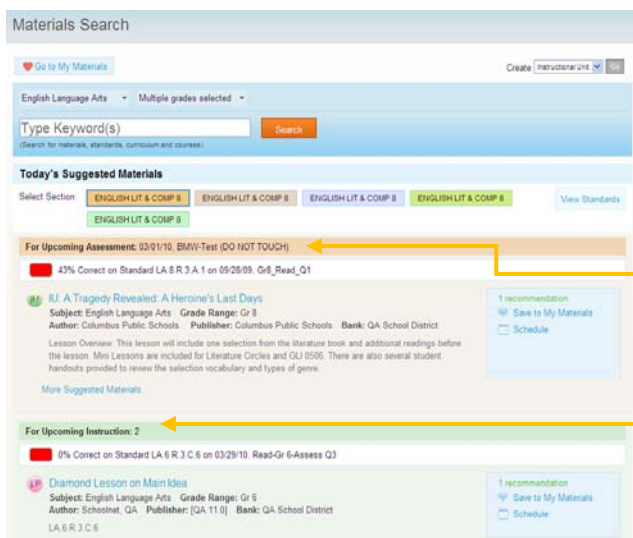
Materials Search

Go to My Materials

Create Instructional Unit Go

English Language Arts Multiple grades selected

Type Keyword(s)

Search

(Search for materials, standards, curriculum and courses)

Today's Suggested Materials

Select Section: ENGLISH LIT & COMP 8 ENGLISH LIT & COMP 8 ENGLISH LIT & COMP 8 ENGLISH LIT & COMP 8 ENGLISH LIT & COMP 8

View Standards

For Upcoming Assessment: 03/01/10, BMW-Test (DO NOT TOUCH)

43% Correct on Standard LA.8.R.3.A.1 on 09/28/09, Gr8_Read_Q1

IU: A Tragedy Revealed: A Heroine's Last Days

Subject: English Language Arts Grade Range: Gr 8

Author: Columbus Public Schools Publisher: Columbus Public Schools Bank: QA School District

Lesson Overview: This lesson will include one selection from the literature book and additional readings before the lesson. Mini Lessons are included for Literature Circles and GLI 0506. There are also several student handouts provided to review the selection vocabulary and types of genre.

1 recommendation

Save to My Materials

Schedule

More Suggested Materials

For Upcoming Instruction: 2

0% Correct on Standard LA.6.R.3.C.6 on 03/29/10, Read-Gr 6-Assess Q3

Diamond Lesson on Main Idea

Subject: English Language Arts Grade Range: Gr 6

Author: Schoolnet, QA Publisher: [QA 11.0] Bank: QA School District

LA.6.R.3.C.6

1 recommendation

Save to My Materials

Schedule